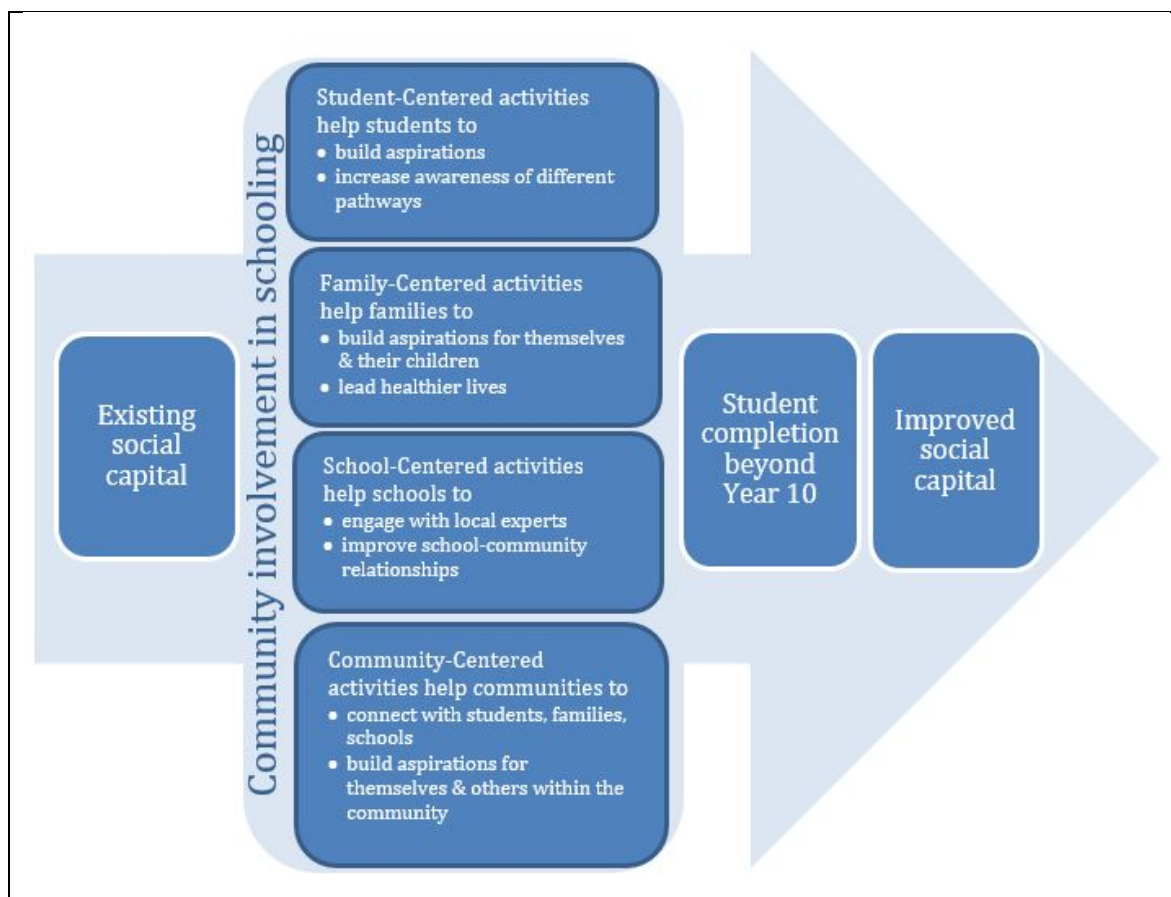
Existing social capital

Community involvement in schooling

Student-Centered activities help students to
• build aspirations
• increase awareness of different pathways

Family-Centered activities help families to
• build aspirations for themselves & their children
• lead healthier lives

School-Centered activities help schools to
• engage with local experts
• improve school-community relationships

Community-Centered activities help communities to
• connect with students, families, schools
• build aspirations for themselves & others within the community

Student completion beyond Year 10

Improved social capital